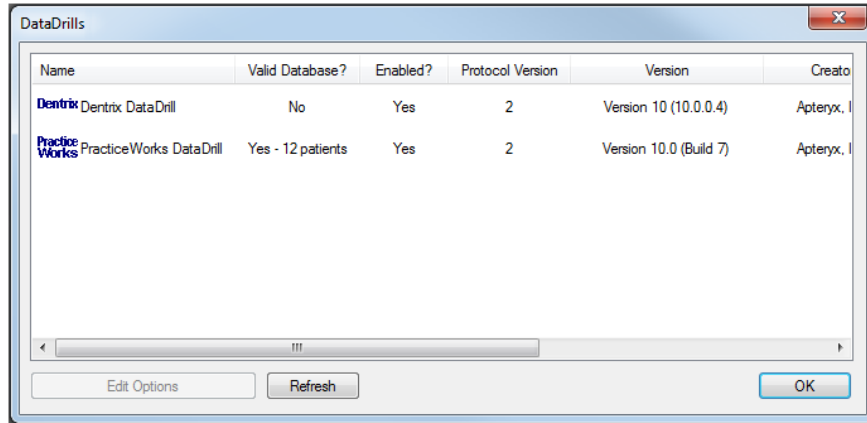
DataDrills

| Name | Valid Database? | Enabled? | Protocol Version | Version | Creato |
|---|---|---|---|---|---|
| Dentrix Dentrix DataDrill | No | Yes | 2 | Version 10 (10.0.0.4) | Apteryx, I |
| Practice Works PracticeWorks DataDrill | Yes - 12 patients | Yes | 2 | Version 10.0 (Build 7) | Apteryx, I |

Edit Options
Refresh
OK